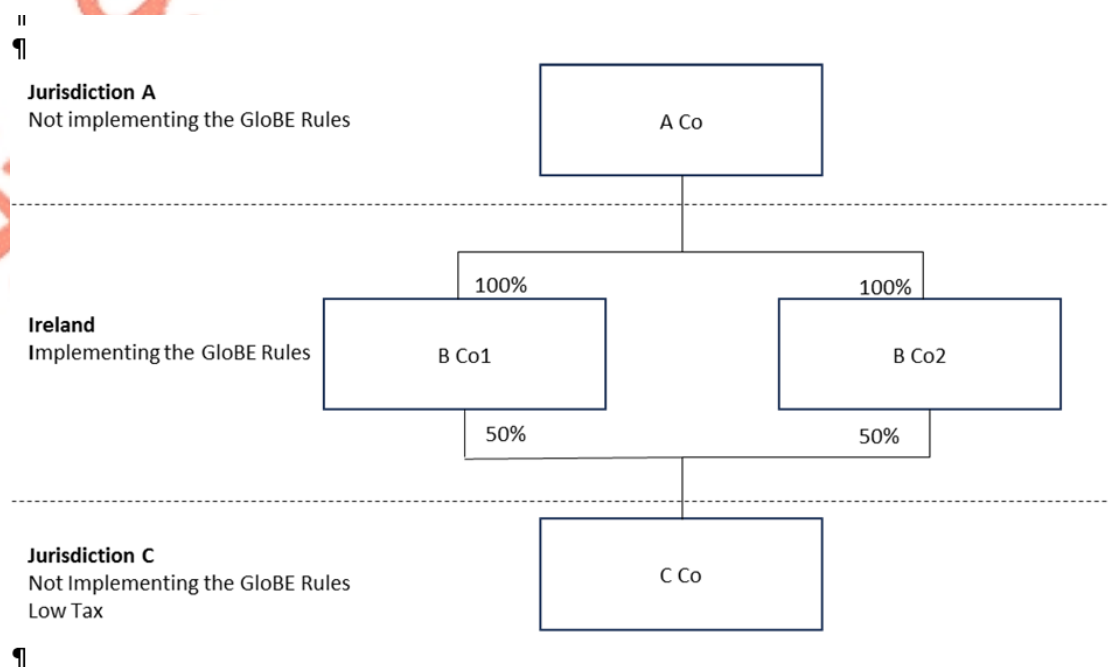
¶

**Jurisdiction A**
Not implementing the GloBE Rules

A Co

100%

100%

**Ireland**
Implementing the GloBE Rules

B Co1

B Co2

50%

50%

**Jurisdiction C**
Not Implementing the GloBE Rules
Low Tax

C Co

¶